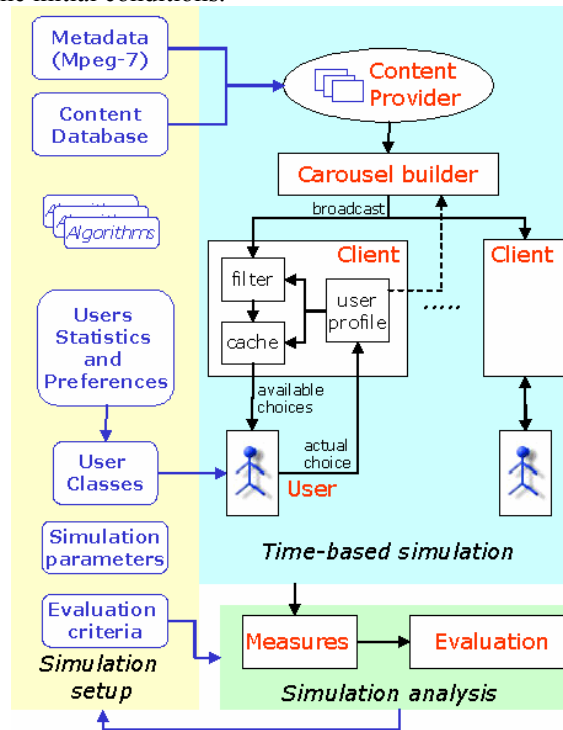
Metadata (Mpeg-7)

Content Database

Algorithms

Users Statistics and Preferences

User Classes

Simulation parameters

Evaluation criteria

Simulation setup

Content Provider

Carousel builder

broadcast

Client

filter

cache

user profile

.....

Client

available choices

actual choice

User

Time-based simulation

Measures

Evaluation

Simulation analysis